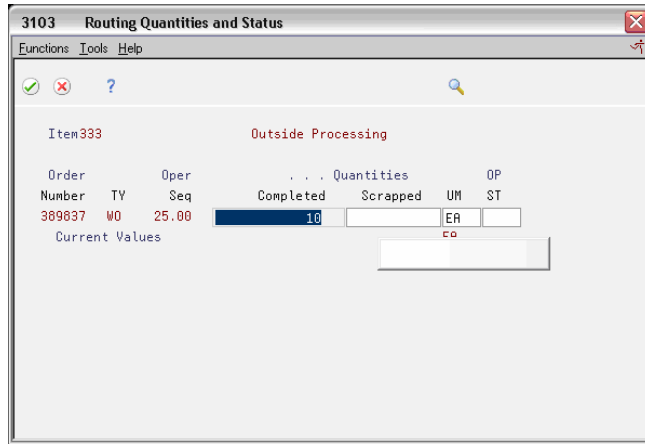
3103 Routing Quantities and Status

Functions Tools Help

?

Item333

Outside Processing

| Order Number | TY | Oper Seq | . . . Quantities Completed | Scrapped | UM | OP ST |
|---|---|---|---|---|---|---|
| 389837 | WO | 25.00 | 10 | | EA | |

Current Values

EA